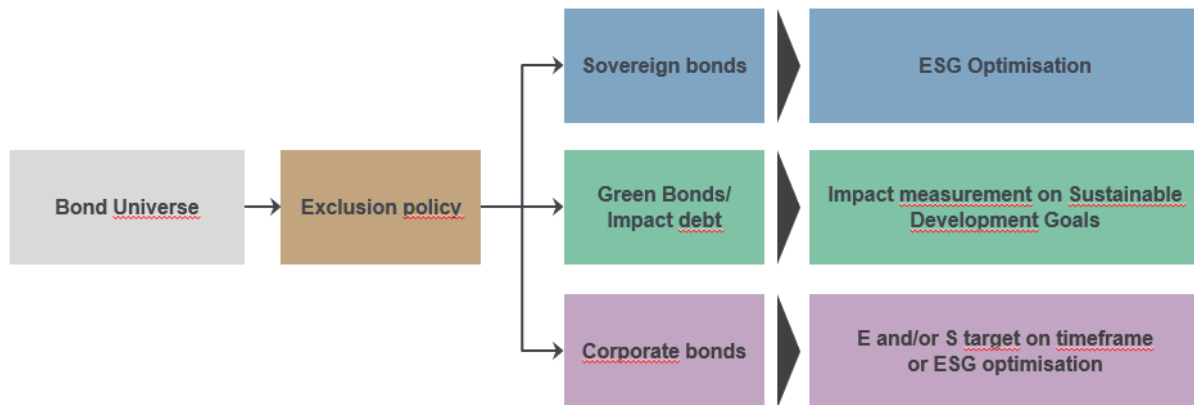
Bond Universe

Exclusion policy

Sovereign bonds

ESG Optimisation

Green Bonds/ Impact debt

Impact measurement on Sustainable Development Goals

Corporate bonds

E and/or S target on timeframe or ESG optimisation